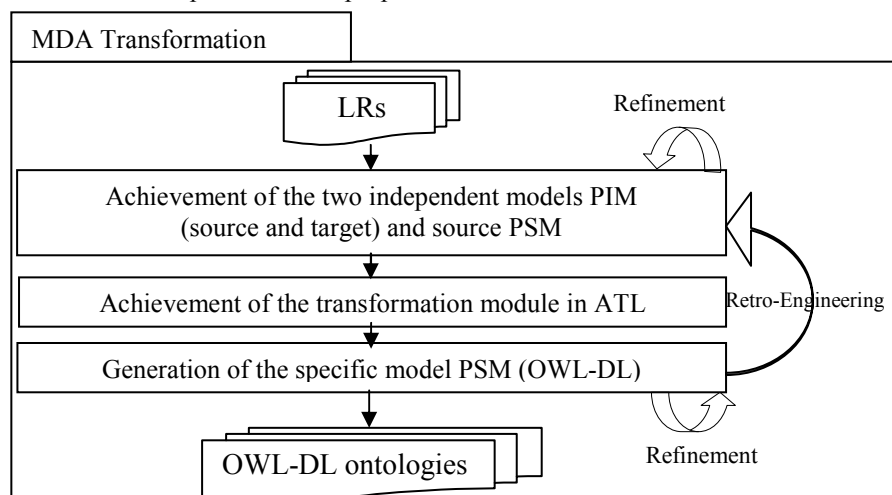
MDA Transformation

LRs

Refinement

Achievement of the two independent models PIM (source and target) and source PSM

Achievement of the transformation module in ATL

Retro-Engineering

Generation of the specific model PSM (OWL-DL)

Refinement

OWL-DL ontologies